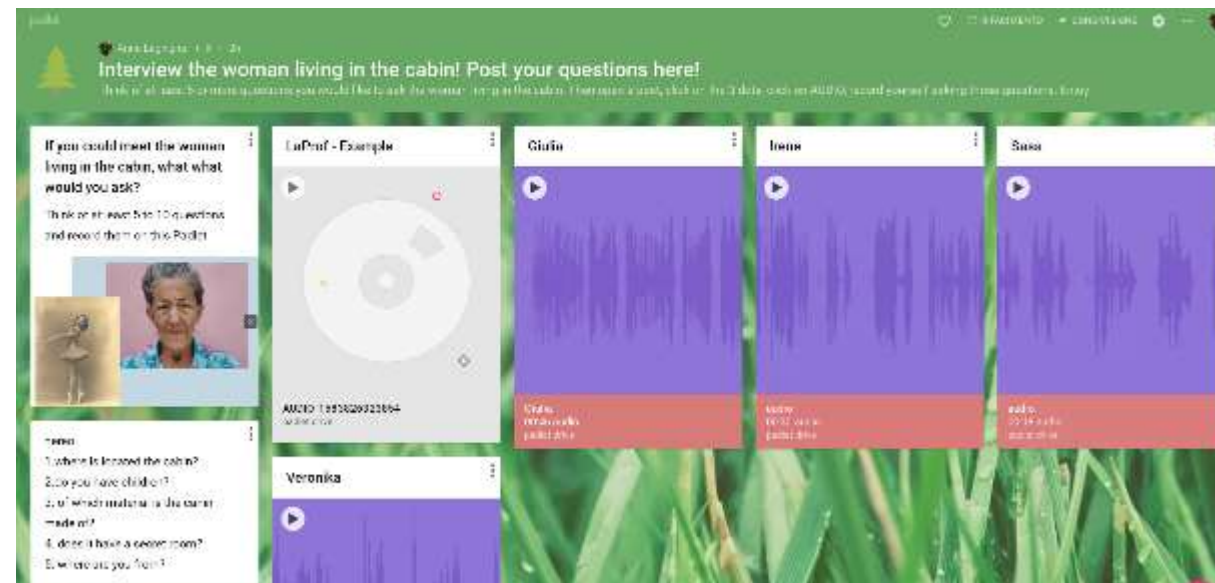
padlet

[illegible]

Interview the woman living in the cabin! Post your questions here!

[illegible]

If you could meet the women living in the cabin, what what would you ask?

Think of at least 5 to 10 questions and record them on this Padlet

LaProf - Example

AUDIO 1595828923664
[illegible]

Giulio

Giulia
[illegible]
padlet drive

Irene

audio
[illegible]
padlet drive

Sasa

audio
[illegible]
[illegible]

Veronika

Irene
1. where is located the cabin?
2. do you have children?
3. of which material is the cabin made of?
4. does it have a secret room?
5. where are you from?